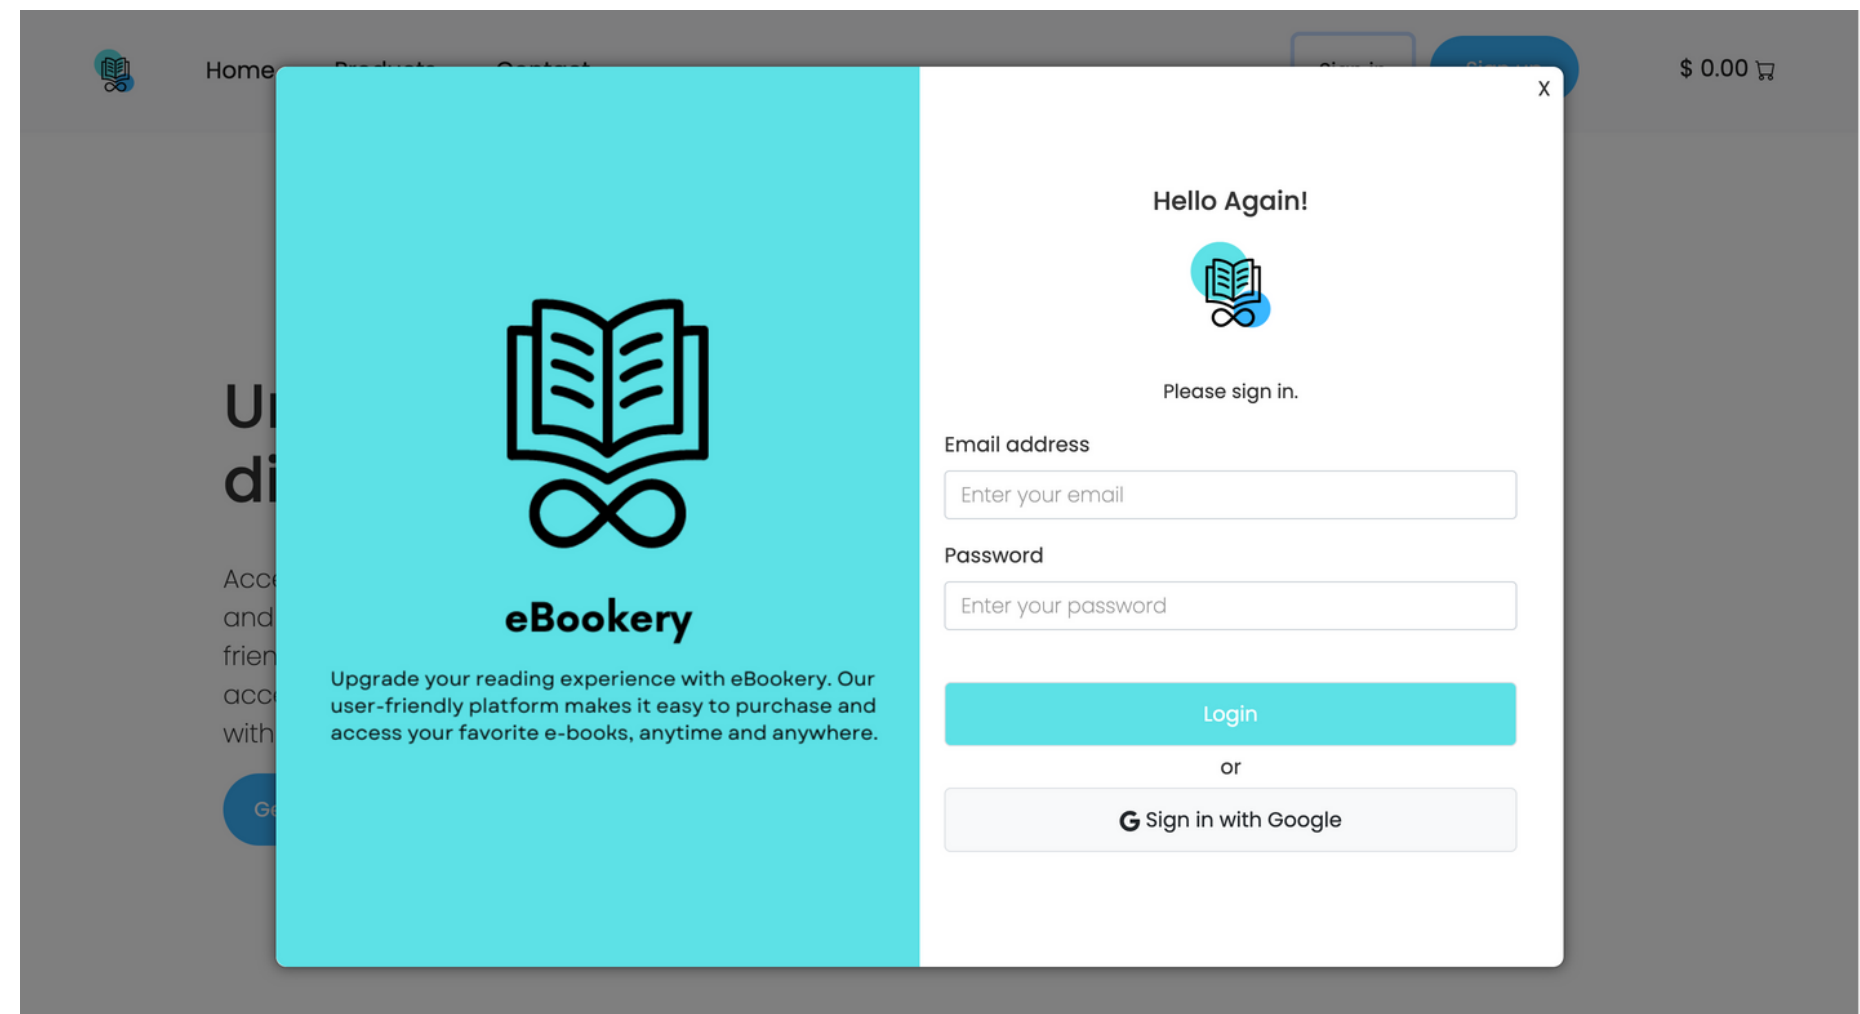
Home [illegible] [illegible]

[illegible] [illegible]

$ 0.00

Un
di

Acc
and
frien
acc
with

Ge

eBookery

Upgrade your reading experience with eBookery. Our user-friendly platform makes it easy to purchase and access your favorite e-books, anytime and anywhere.

X

Hello Again!

Please sign in.

Email address

Enter your email

Password

Enter your password

Login

or

Sign in with Google